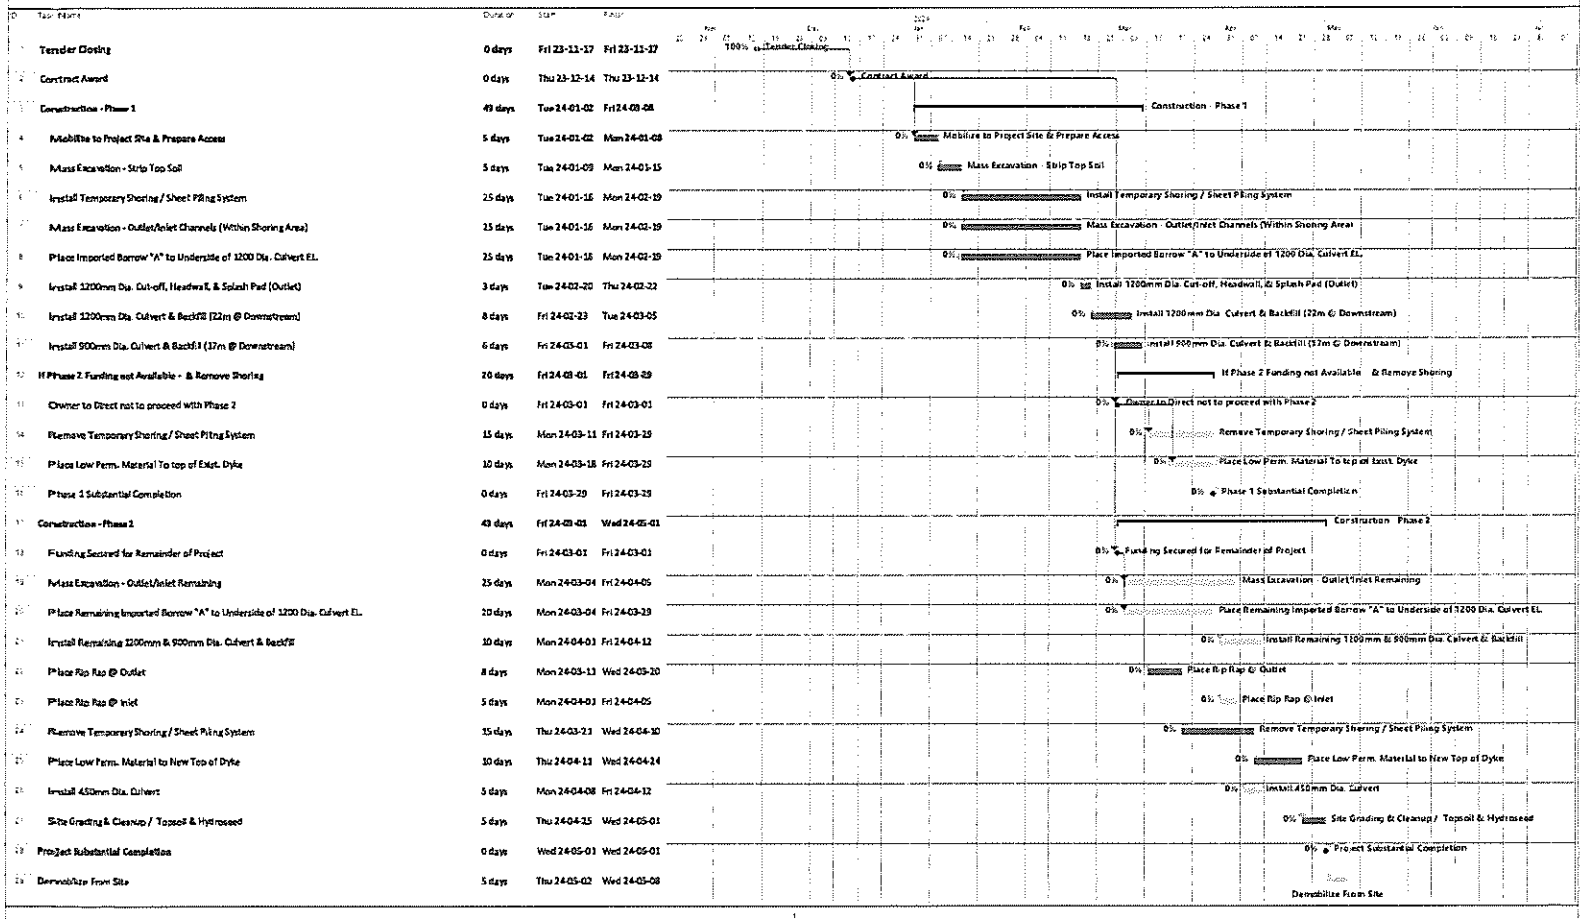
| ID | Task Name | Duration | Start | Finish |
|---|---|---|---|---|
| 1 | Tender Closing | 0 days | Fri 23-11-17 | Fri 23-11-17 |
| 2 | Contract Award | 0 days | Thu 23-12-14 | Thu 23-12-14 |
| 3 | Construction - Phase 1 | 49 days | Tue 24-01-02 | Fri 24-03-08 |
| 4 | Mobilize to Project Site & Prepare Access | 5 days | Tue 24-01-02 | Mon 24-01-08 |
| 5 | Mass Excavation - Strip Top Soil | 5 days | Tue 24-01-09 | Mon 24-01-15 |
| 6 | Install Temporary Shoring / Sheet Piling System | 25 days | Tue 24-01-16 | Mon 24-02-19 |
| 7 | Mass Excavation - Outlet/Inlet Channels (Within Shoring Area) | 25 days | Tue 24-01-16 | Mon 24-02-19 |
| 8 | Place Imported Borrow "A" to Underside of 1200 Dia. Culvert EL. | 25 days | Tue 24-01-16 | Mon 24-02-19 |
| 9 | Install 1200mm Dia. Cut-off, Headwall, & Splash Pad (Outlet) | 3 days | Tue 24-02-20 | Thu 24-02-22 |
| 10 | Install 1200mm Dia. Culvert & Backfill (22m @ Downstream) | 8 days | Fri 24-02-23 | Tue 24-03-05 |
| 11 | Install 900mm Dia. Culvert & Backfill (17m @ Downstream) | 6 days | Fri 24-03-01 | Fri 24-03-08 |
| 12 | If Phase 2 Funding not Available - & Remove Shoring | 20 days | Fri 24-03-01 | Fri 24-03-29 |
| 13 | Owner to Direct not to proceed with Phase 2 | 0 days | Fri 24-03-01 | Fri 24-03-01 |
| 14 | Remove Temporary Shoring / Sheet Piling System | 15 days | Mon 24-03-11 | Fri 24-03-29 |
| 15 | Place Low Perm. Material To top of Exist. Dyke | 10 days | Mon 24-03-18 | Fri 24-03-29 |
| 16 | Phase 1 Substantial Completion | 0 days | Fri 24-03-29 | Fri 24-03-29 |
| 17 | Construction - Phase 2 | 43 days | Fri 24-03-01 | Wed 24-05-01 |
| 18 | Funding Secured for Remainder of Project | 0 days | Fri 24-03-01 | Fri 24-03-01 |
| 19 | Mass Excavation - Outlet/Inlet Remaining | 25 days | Mon 24-03-04 | Fri 24-04-05 |
| 20 | Place Remaining Imported Borrow "A" to Underside of 1200 Dia. Culvert EL. | 20 days | Mon 24-03-04 | Fri 24-03-29 |
| 21 | Install Remaining 1200mm & 900mm Dia. Culvert & Backfill | 10 days | Mon 24-04-01 | Fri 24-04-12 |
| 22 | Place Rip Rap @ Outlet | 8 days | Mon 24-03-11 | Wed 24-03-20 |
| 23 | Place Rip Rap @ Inlet | 5 days | Mon 24-04-01 | Fri 24-04-05 |
| 24 | Remove Temporary Shoring / Sheet Piling System | 15 days | Thu 24-03-21 | Wed 24-04-10 |
| 25 | Place Low Perm. Material to New Top of Dyke | 10 days | Thu 24-04-11 | Wed 24-04-24 |
| 26 | Install 450mm Dia. Culvert | 5 days | Mon 24-04-08 | Fri 24-04-12 |
| 27 | Site Grading & Cleanup / Topsoil & Hydroseed | 5 days | Thu 24-04-25 | Wed 24-05-01 |
| 28 | Project Substantial Completion | 0 days | Wed 24-05-01 | Wed 24-05-01 |
| 29 | Demobilize From Site | 5 days | Thu 24-05-02 | Wed 24-05-08 |

Nov Dec 2024 Jan Feb Mar Apr May Jun

100% Tender Closing
0% Contract Award
Construction - Phase 1
0% Mobilize to Project Site & Prepare Access
0% Mass Excavation - Strip Top Soil
0% Install Temporary Shoring / Sheet Piling System
0% Mass Excavation - Outlet/Inlet Channels (Within Shoring Area)
0% Place Imported Borrow "A" to Underside of 1200 Dia. Culvert EL.
0% Install 1200mm Dia. Cut-off, Headwall, & Splash Pad (Outlet)
0% Install 1200mm Dia. Culvert & Backfill (22m @ Downstream)
0% Install 900mm Dia. Culvert & Backfill (17m @ Downstream)
If Phase 2 Funding not Available - & Remove Shoring
0% Owner to Direct not to proceed with Phase 2
0% Remove Temporary Shoring / Sheet Piling System
0% Place Low Perm. Material To top of Exist. Dyke
0% Phase 1 Substantial Completion
Construction - Phase 2
0% Funding Secured for Remainder of Project
0% Mass Excavation - Outlet/Inlet Remaining
0% Place Remaining Imported Borrow "A" to Underside of 1200 Dia. Culvert EL.
0% Install Remaining 1200mm & 900mm Dia. Culvert & Backfill
0% Place Rip Rap @ Outlet
0% Place Rip Rap @ Inlet
0% Remove Temporary Shoring / Sheet Piling System
0% Place Low Perm. Material to New Top of Dyke
0% Install 450mm Dia. Culvert
0% Site Grading & Cleanup / Topsoil & Hydroseed
0% Project Substantial Completion
Demobilize From Site

1